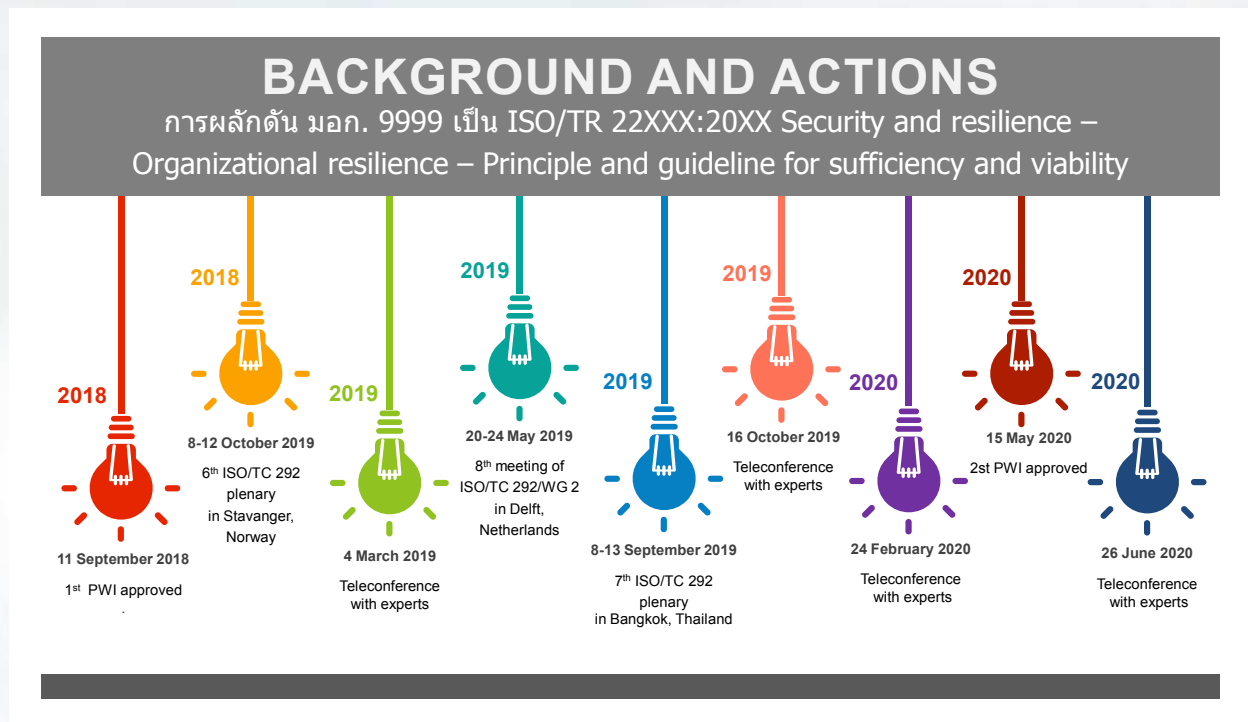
BACKGROUND AND ACTIONS

การผลักดัน มอก. 9999 เป็น ISO/TR 22XXX:20XX Security and resilience – Organizational resilience – Principle and guideline for sufficiency and viability

2018
11 September 2018
1$^{st}$ PWI approved

2018
8-12 October 2019
6$^{th}$ ISO/TC 292 plenary in Stavanger, Norway

2019
4 March 2019
Teleconference with experts

2019
20-24 May 2019
8$^{th}$ meeting of ISO/TC 292/WG 2 in Delft, Netherlands

2019
8-13 September 2019
7$^{th}$ ISO/TC 292 plenary in Bangkok, Thailand

2019
16 October 2019
Teleconference with experts

2020
24 February 2020
Teleconference with experts

2020
15 May 2020
2st PWI approved

2020
26 June 2020
Teleconference with experts